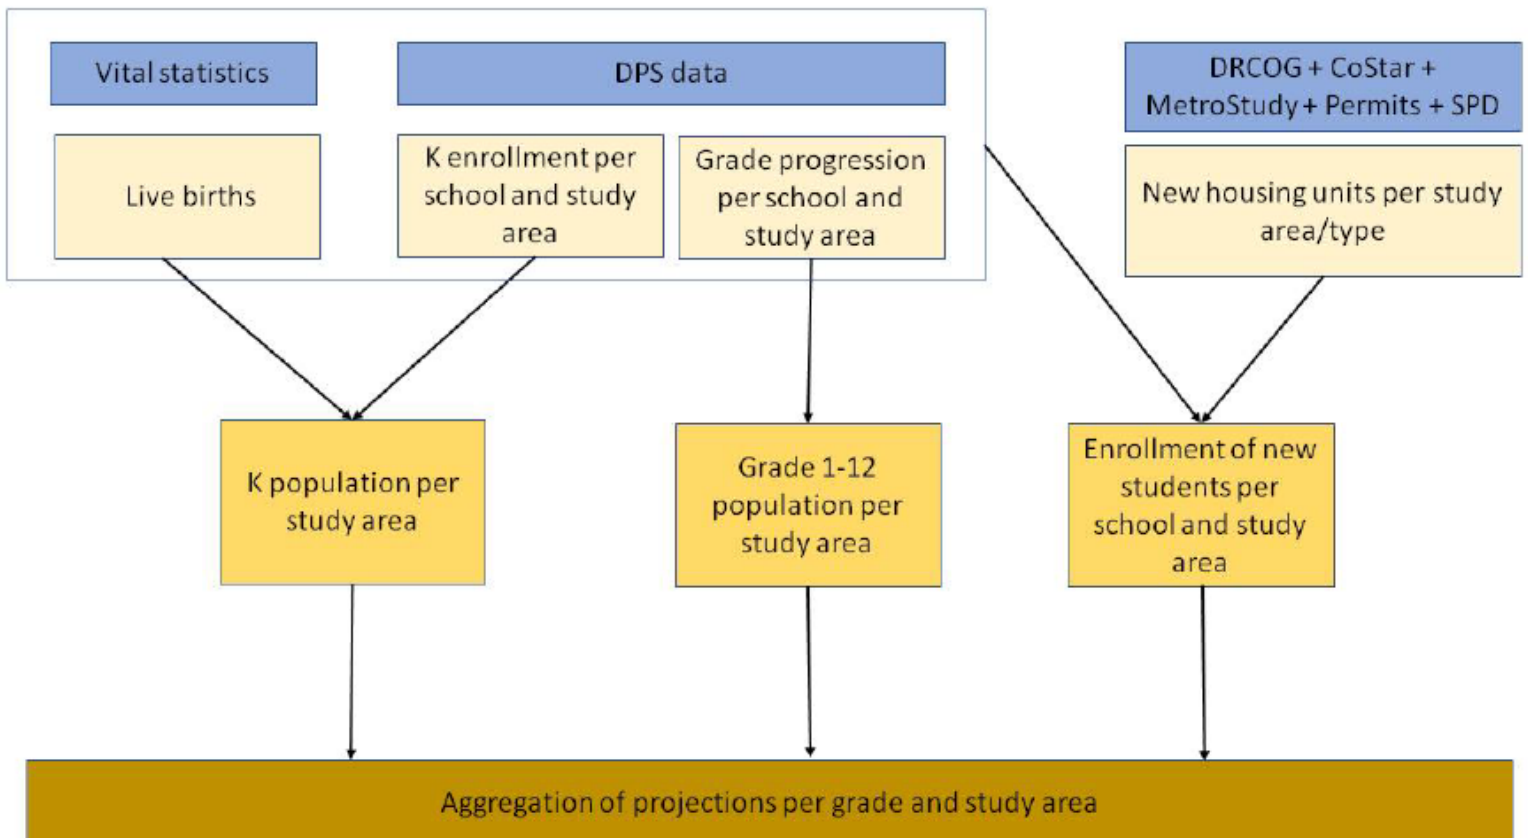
Vital statistics

DPS data

DRCOG + CoStar + MetroStudy + Permits + SPD

Live births

K enrollment per school and study area

Grade progression per school and study area

New housing units per study area/type

K population per study area

Grade 1-12 population per study area

Enrollment of new students per school and study area

Aggregation of projections per grade and study area